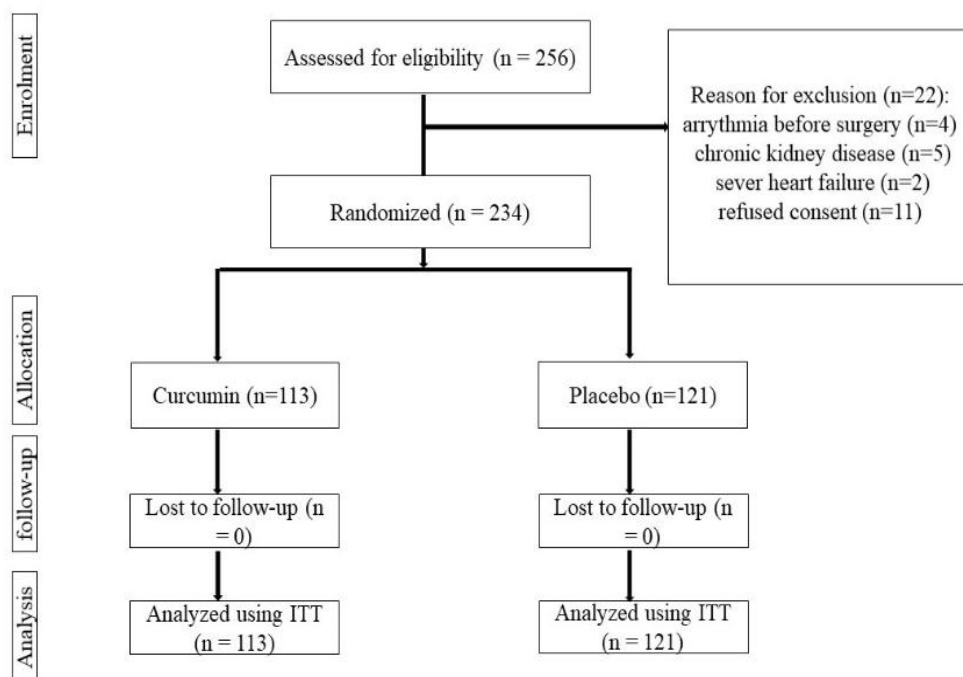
Enrolment

Assessed for eligibility (n = 256)

Reason for exclusion (n=22):
arrythmia before surgery (n=4)
chronic kidney disease (n=5)
sever heart failure (n=2)
refused consent (n=11)

Randomized (n = 234)

Allocation

Curcumin (n=113)

Placebo (n=121)

follow-up

Lost to follow-up (n = 0)

Lost to follow-up (n = 0)

Analysis

Analyzed using ITT (n = 113)

Analyzed using ITT (n = 121)